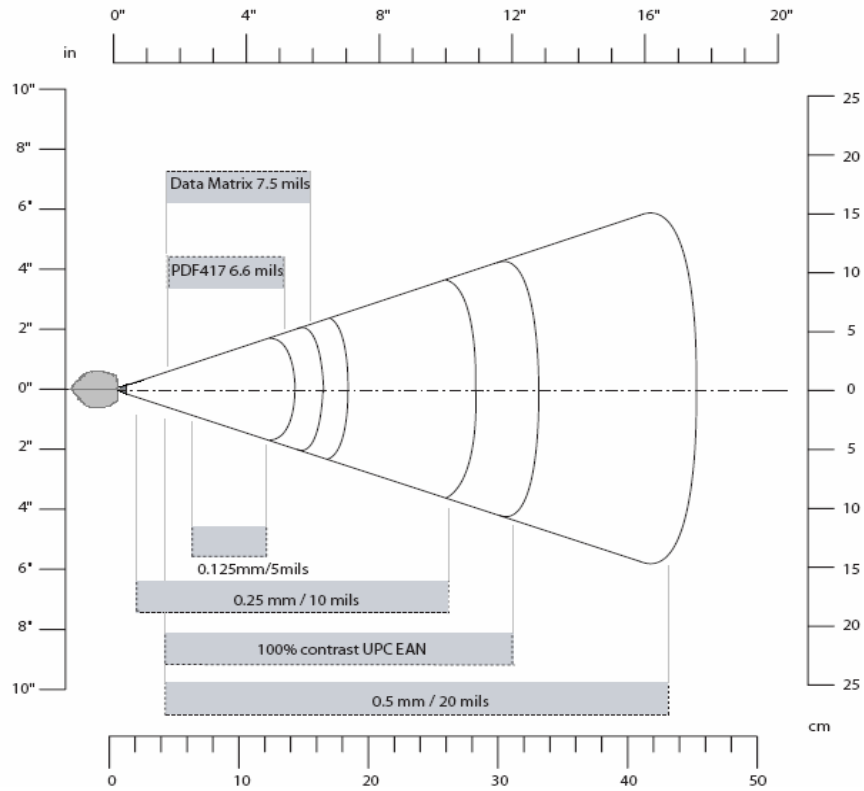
0" 4" 8" 12" 16" 20"
in

10"
8"
6"
4"
2"
0"
2"
4"
6"
8"
10"

25
20
15
10
5
0
5
10
15
20
25

Data Matrix 7.5 mils

PDF417 6.6 mils

0.125mm/5mils

0.25 mm / 10 mils

100% contrast UPC EAN

0.5 mm / 20 mils

cm

0 10 20 30 40 50